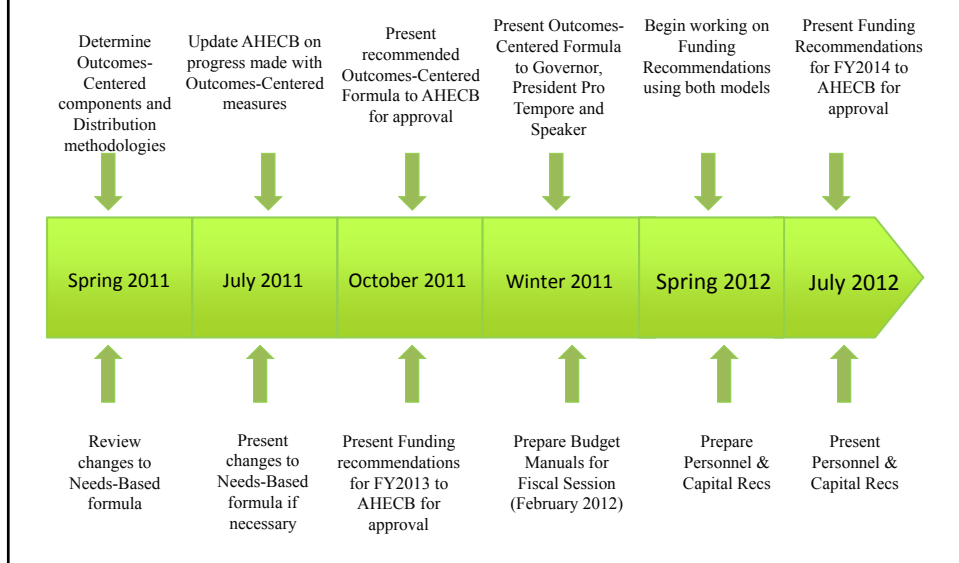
Determine Outcomes-Centered components and Distribution methodologies

Update AHECB on progress made with Outcomes-Centered measures

Present recommended Outcomes-Centered Formula to AHECB for approval

Present Outcomes-Centered Formula to Governor, President Pro Tempore and Speaker

Begin working on Funding Recommendations using both models

Present Funding Recommendations for FY2014 to AHECB for approval

Spring 2011

July 2011

October 2011

Winter 2011

Spring 2012

July 2012

Review changes to Needs-Based formula

Present changes to Needs-Based formula if necessary

Present Funding recommendations for FY2013 to AHECB for approval

Prepare Budget Manuals for Fiscal Session (February 2012)

Prepare Personnel & Capital Recs

Present Personnel & Capital Recs